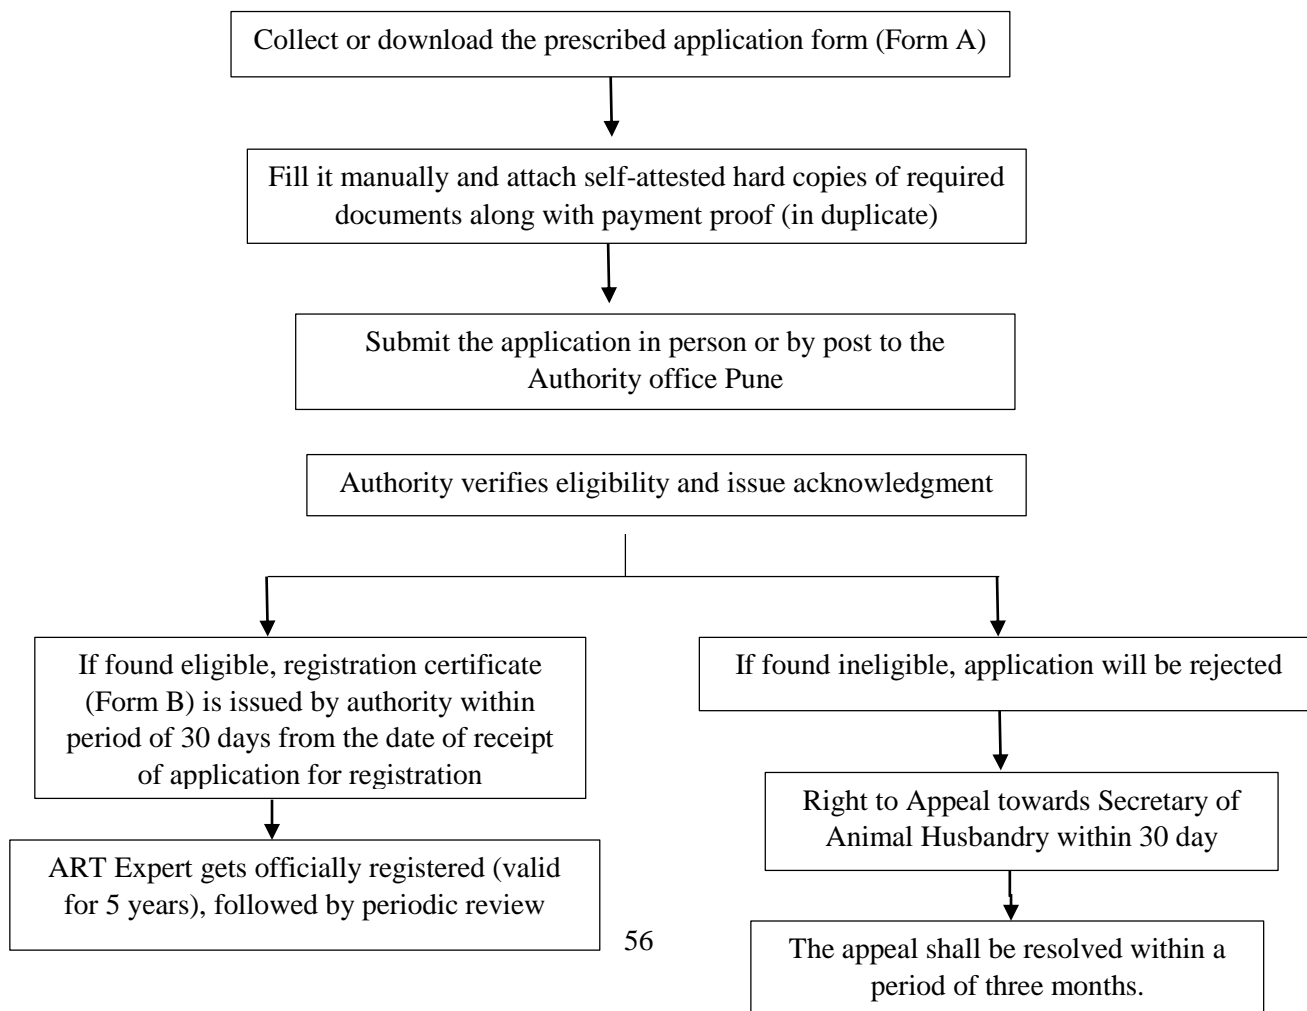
Collect or download the prescribed application form (Form A)

Fill it manually and attach self-attested hard copies of required documents along with payment proof (in duplicate)

Submit the application in person or by post to the Authority office Pune

Authority verifies eligibility and issue acknowledgment

If found eligible, registration certificate (Form B) is issued by authority within period of 30 days from the date of receipt of application for registration

ART Expert gets officially registered (valid for 5 years), followed by periodic review

If found ineligible, application will be rejected

Right to Appeal towards Secretary of Animal Husbandry within 30 day

The appeal shall be resolved within a period of three months.

56